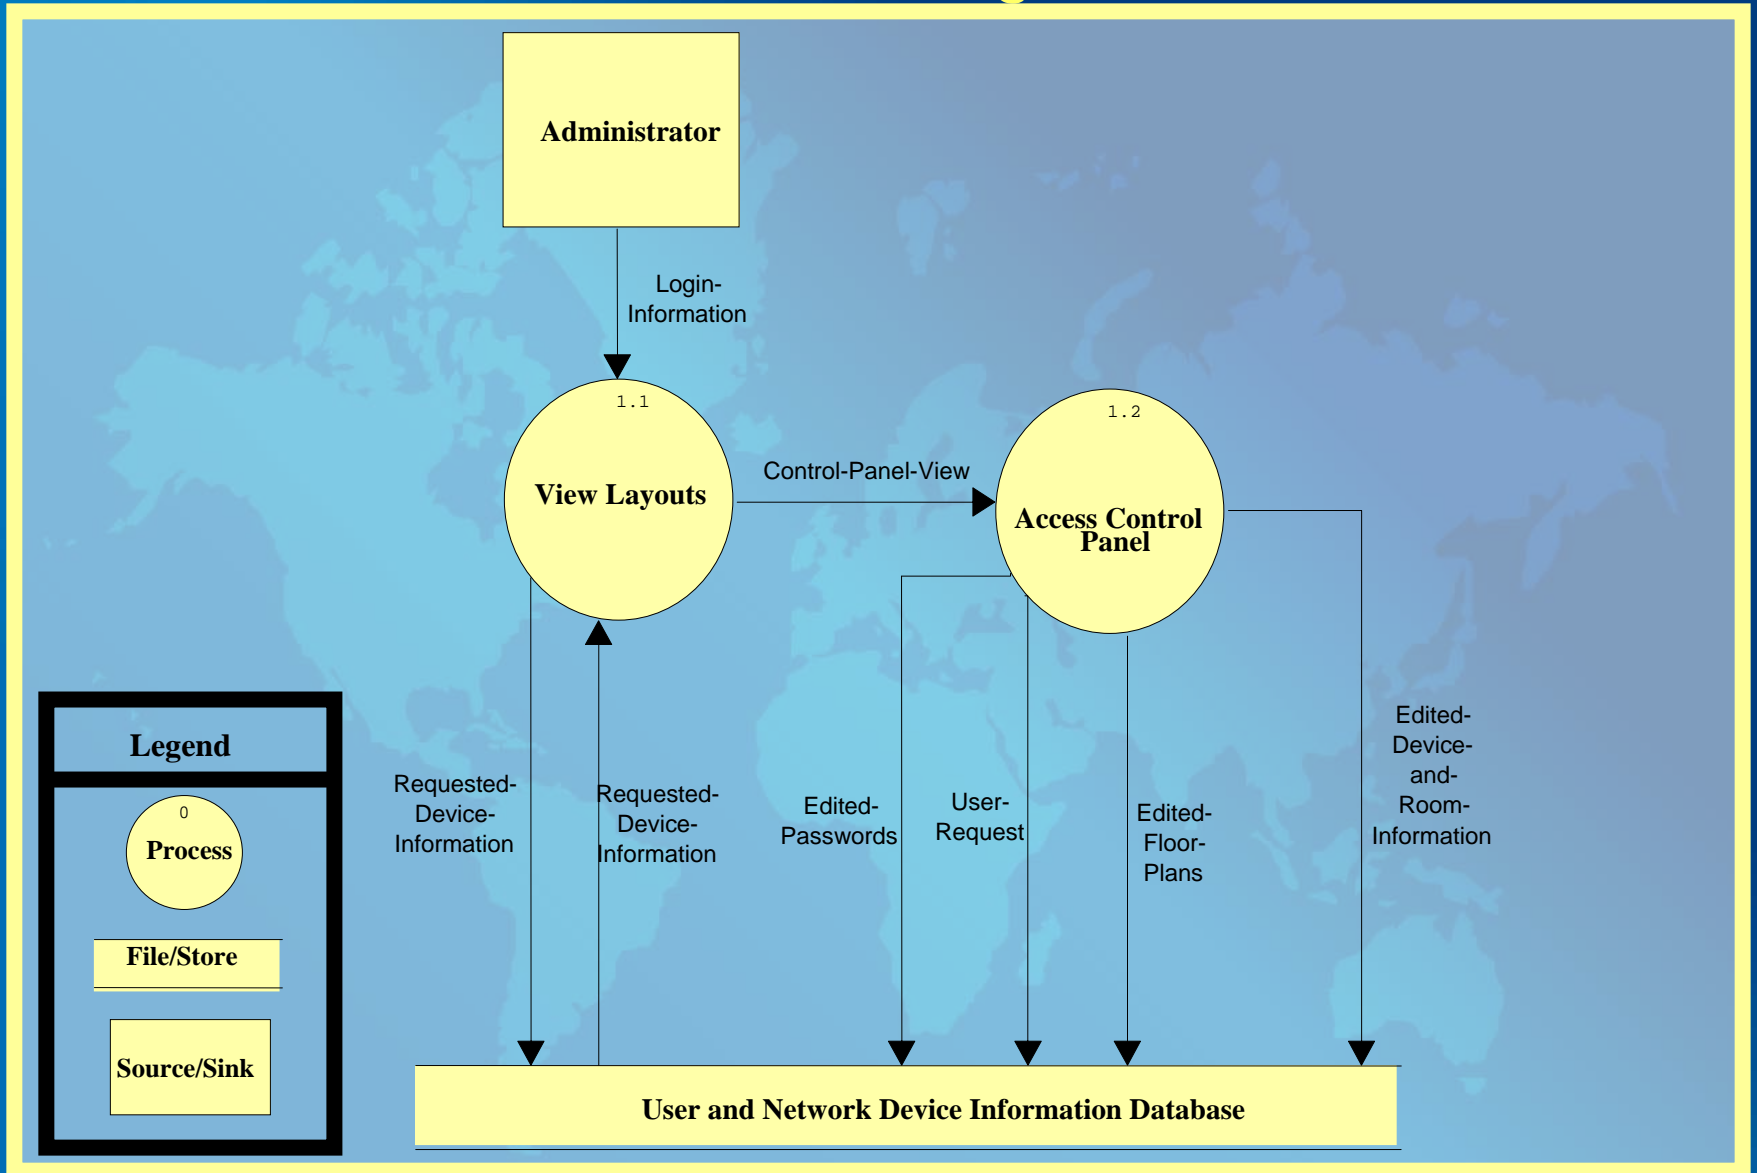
Administrator

Login-Information

1.1

View Layouts

Control-Panel-View

1.2

Access Control Panel

Legend

0

Process

File/Store

Source/Sink

Requested-Device-Information

Requested-Device-Information

Edited-Passwords

User-Request

Edited-Floor-Plans

Edited-Device-and-Room-Information

User and Network Device Information Database